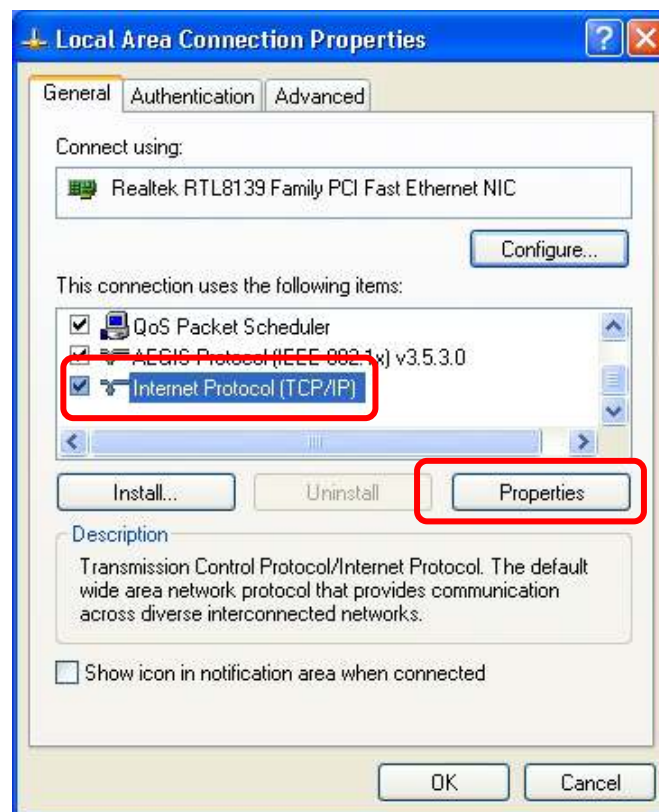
Local Area Connection Properties

General | Authentication | Advanced

Connect using:

Realtek RTL8139 Family PCI Fast Ethernet NIC

Configure...

This connection uses the following items:

QoS Packet Scheduler
AEGIS Protocol (IEEE 802.1x) v3.5.3.0
Internet Protocol (TCP/IP)

Install... | Uninstall | Properties

Description

Transmission Control Protocol/Internet Protocol. The default wide area network protocol that provides communication across diverse interconnected networks.

Show icon in notification area when connected

OK | Cancel